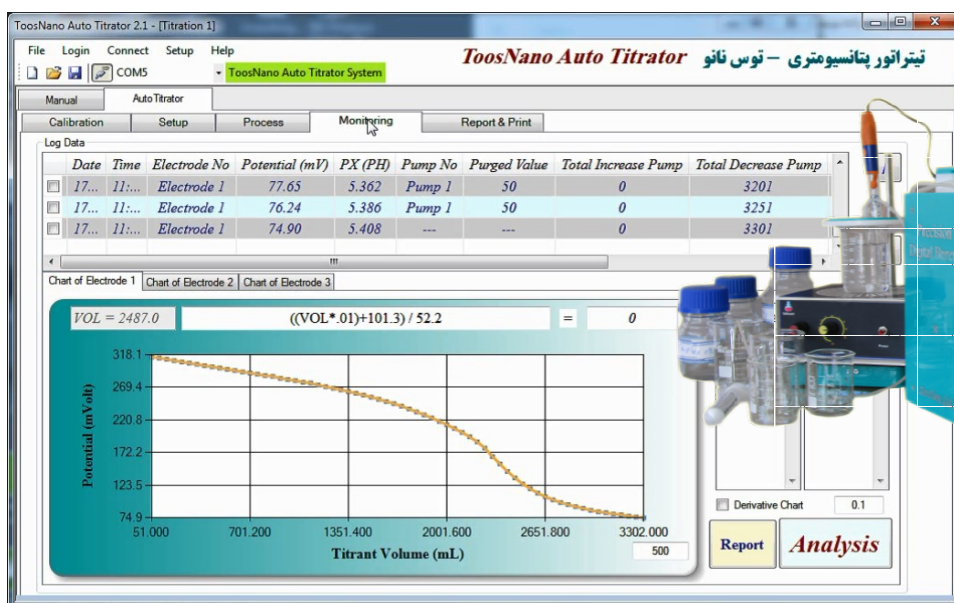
TossNano Auto Titrator 2.1 - [Titration 1]

File Login Connect Setup Help

COM5

TossNano Auto Titrator System

TossNano Auto Titrator تیتراتور پتانسیومتری – توس نانو

Manual AutoTitrator

Calibration Setup Process Monitoring Report & Print

Log Data

| | Date | Time | Electrode No | Potential (mV) | PX (PH) | Pump No | Purged Value | Total Increase Pump | Total Decrease Pump |
|---|---|---|---|---|---|---|---|---|---|
| | 17... | 11:... | Electrode 1 | 77.65 | 5.362 | Pump 1 | 50 | 0 | 3201 |
| | 17... | 11:... | Electrode 1 | 76.24 | 5.386 | Pump 1 | 50 | 0 | 3251 |
| | 17... | 11:... | Electrode 1 | 74.90 | 5.408 | --- | --- | 0 | 3301 |

Chart of Electrode 1 Chart of Electrode 2 Chart of Electrode 3

VOL = 2487.0 ((VOL*.01)+101.3) / 52.2 = 0

318.1
269.4
220.8
172.2
123.5
74.9
Potential (mVolt)

51.000 701.200 1351.400 2001.600 2651.800 3302.000
Titrant Volume (mL)

500

Derivative Chart 0.1

Report Analysis